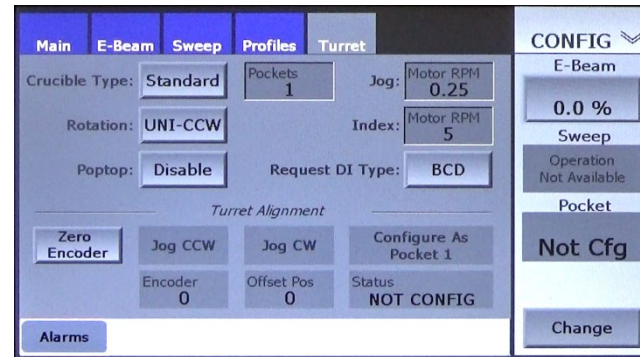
Main E-Beam Sweep Profiles Turret

CONFIG

Crucible Type: Standard

Pockets 1

Jog: Motor RPM 0.25

Rotation: UNI-CCW

Index: Motor RPM 5

Poptop: Disable

Request DI Type: BCD

Turret Alignment

Zero Encoder

Jog CCW

Jog CW

Configure As Pocket 1

Encoder 0

Offset Pos 0

Status NOT CONFIG

Alarms

E-Beam

0.0 %

Sweep

Operation Not Available

Pocket

Not Cfg

Change